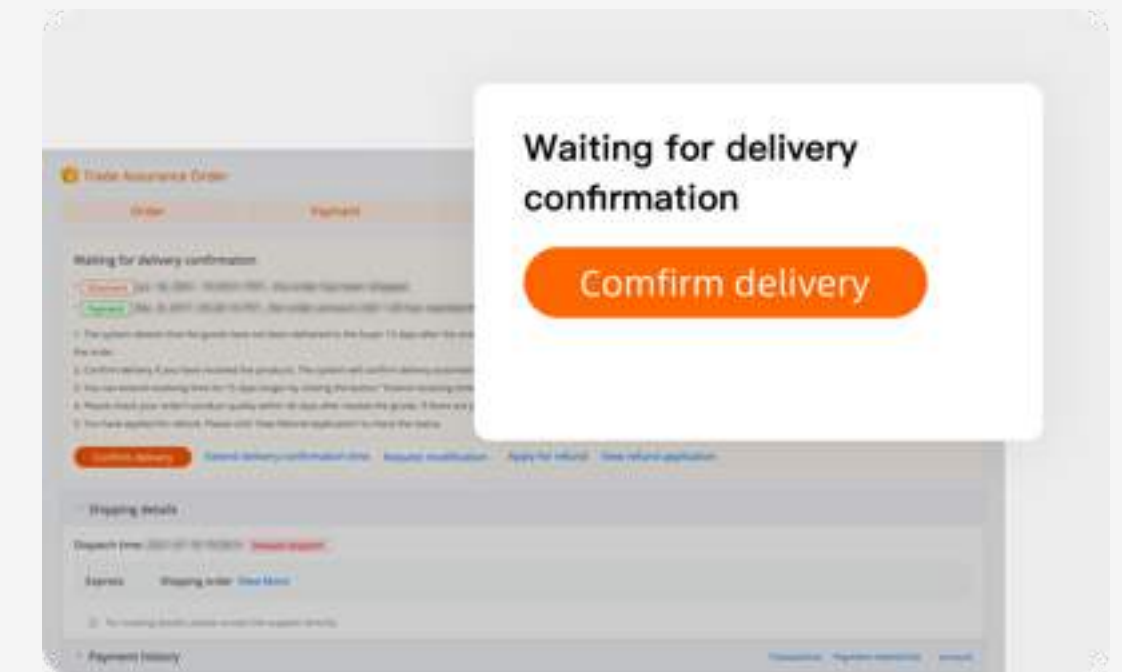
Trade Assurance Order

Order

Payment

Waiting for delivery confirmation

Shipped

Payment

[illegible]

Confirm delivery

Extend delivery confirmation time

Request modification

Apply for refund

View refund application

Shipping details

Dispatch time: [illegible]

Express

Shipping order View More

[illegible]

Payment history

Waiting for delivery confirmation

Comfirm delivery